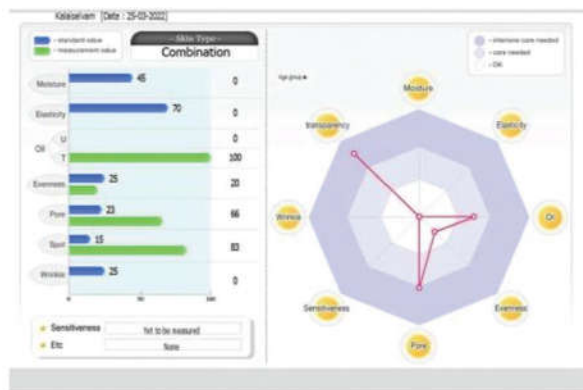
Kalaiselvam [Date : 25-03-2022]

- standard value
- measurement value

- Skin Type -
Combination

| | | |
|---|---|---|
| Moisture | 45 | 0 |
| Elasticity | 70 | 0 |
| Oil U | | 0 |
| Oil T | | 100 |
| Evenness | 25 | 20 |
| Pore | 23 | 66 |
| Spot | 15 | 83 |
| Wrinkle | 25 | 0 |

0 50 100

Sensitiveness: Not to be measured
Etc: None

- intensive care needed
- care needed
- OK

Age group ▸

Moisture
Elasticity
Oil
Evenness
Pore
Sensitiveness
Wrinkle
transparency